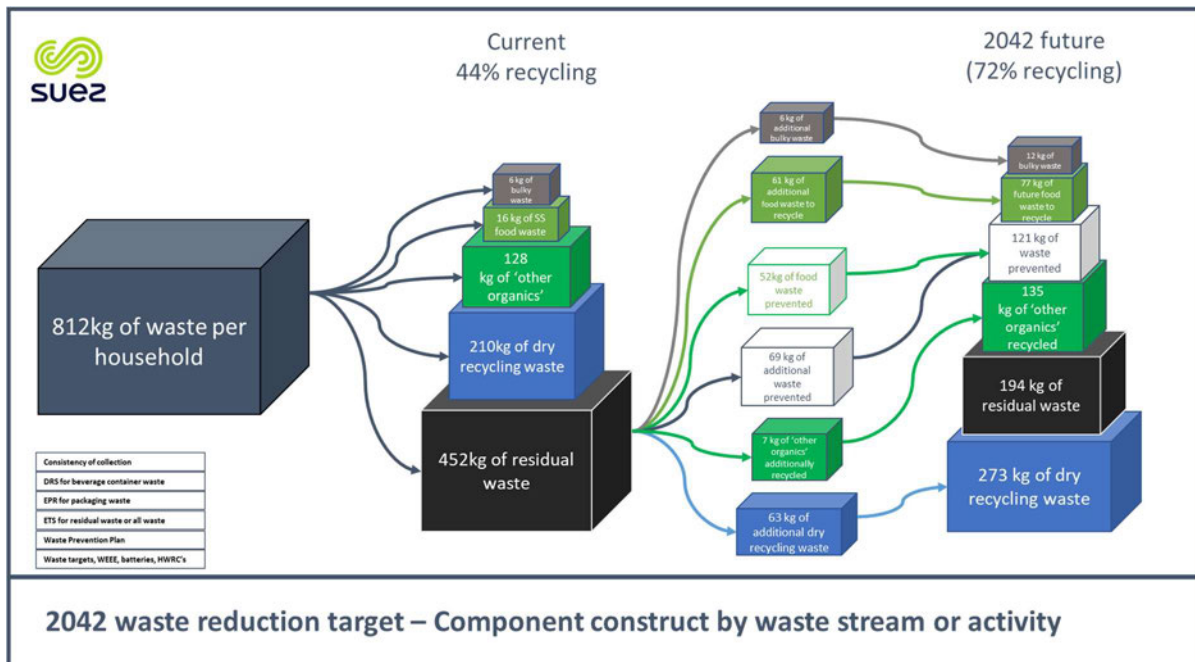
suez

Current
44% recycling

2042 future
(72% recycling)

812kg of waste per household

6 kg of bulky waste

16 kg of SS food waste

128 kg of 'other organics'

210kg of dry recycling waste

452kg of residual waste

6 kg of additional bulky waste

61 kg of additional food waste to recycle

52kg of food waste prevented

69 kg of additional waste prevented

7 kg of 'other organics' additionally recycled

63 kg of additional dry recycling waste

12 kg of bulky waste

77 kg of future food waste to recycle

121 kg of waste prevented

135 kg of 'other organics' recycled

194 kg of residual waste

273 kg of dry recycling waste

| Consistency of collection |
|---|
| DRS for beverage container waste |
| EPR for packaging waste |
| ETS for residual waste or all waste |
| Waste Prevention Plan |
| Waste targets, WEEE, batteries, HWRC's |

2042 waste reduction target – Component construct by waste stream or activity